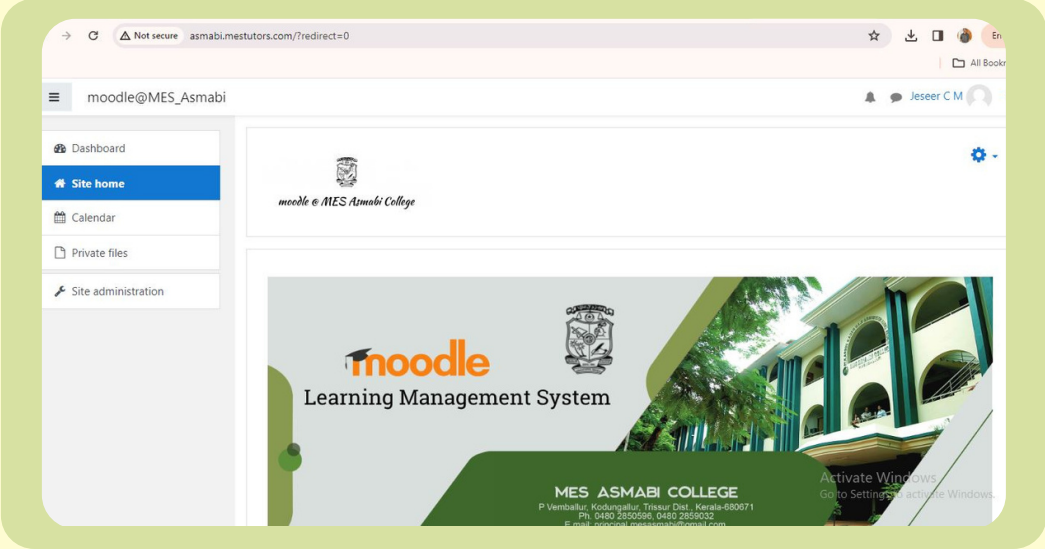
Not secure asmabi.mestutors.com/?redirect=0

All Bookr

moodle@MES_Asmabi

Jeseer C M

Dashboard

Site home

Calendar

Private files

Site administration

moodle @ MES Asmabi College

moodle

Learning Management System

MES ASMABI COLLEGE

P Vemballur, Kodungallur, Trissur Dist., Kerala-680671

Ph. 0480 2850596, 0480 2859032

E mail: principal.mesasmabi@gmail.com

Activate Windows

Go to Settings to activate Windows.